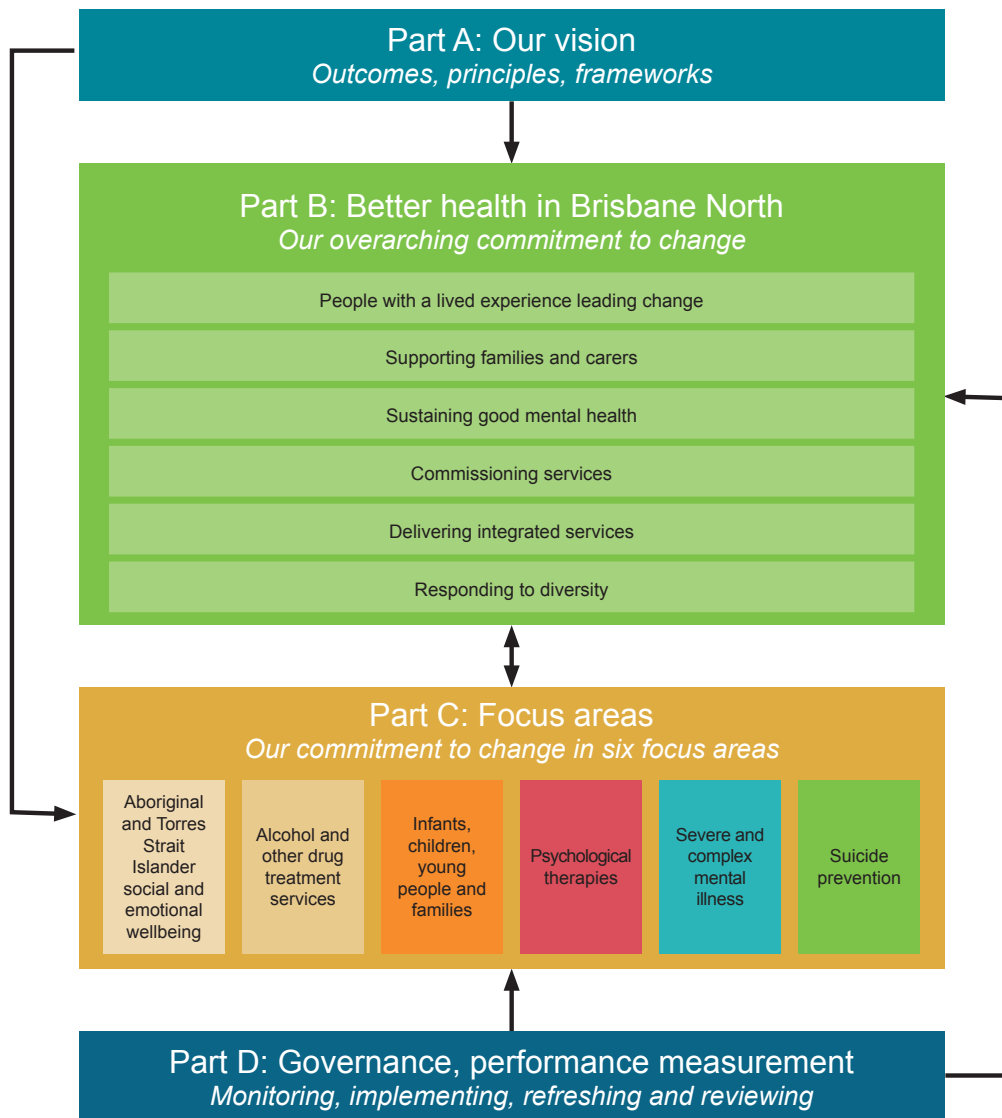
Part A: Our vision
*Outcomes, principles, frameworks*

Part B: Better health in Brisbane North
*Our overarching commitment to change*

People with a lived experience leading change

Supporting families and carers

Sustaining good mental health

Commissioning services

Delivering integrated services

Responding to diversity

Part C: Focus areas
*Our commitment to change in six focus areas*

Aboriginal and Torres Strait Islander social and emotional wellbeing

Alcohol and other drug treatment services

Infants, children, young people and families

Psychological therapies

Severe and complex mental illness

Suicide prevention

Part D: Governance, performance measurement
*Monitoring, implementing, refreshing and reviewing*